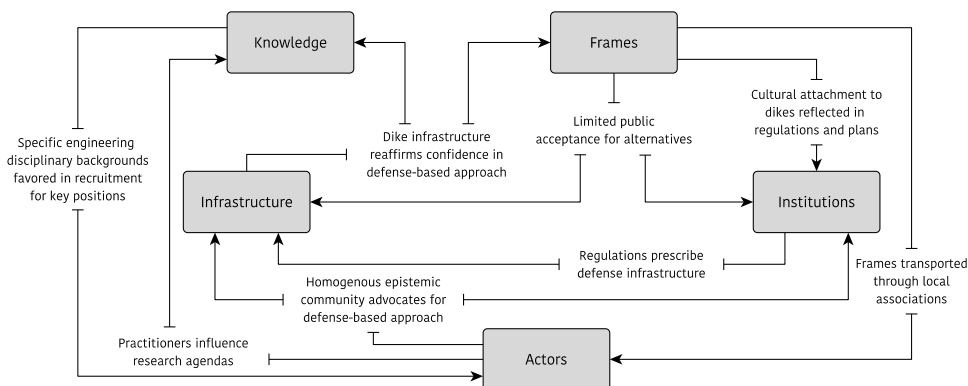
Knowledge

Frames

Cultural attachment to dikes reflected in regulations and plans

Limited public acceptance for alternatives

Dike infrastructure reaffirms confidence in defense-based approach

Specific engineering disciplinary backgrounds favored in recruitment for key positions

Infrastructure

Institutions

Regulations prescribe defense infrastructure

Homogenous epistemic community advocates for defense-based approach

Frames transported through local associations

Practitioners influence research agendas

Actors